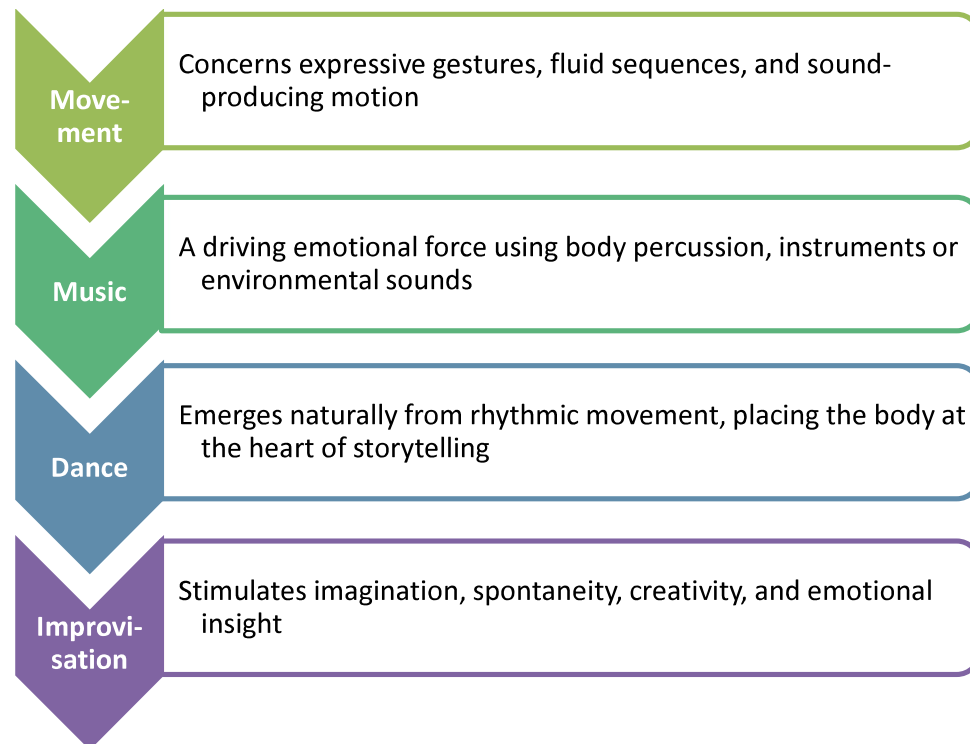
Movement

Concerns expressive gestures, fluid sequences, and sound-producing motion

Music

A driving emotional force using body percussion, instruments or environmental sounds

Dance

Emerges naturally from rhythmic movement, placing the body at the heart of storytelling

Improvisation

Stimulates imagination, spontaneity, creativity, and emotional insight